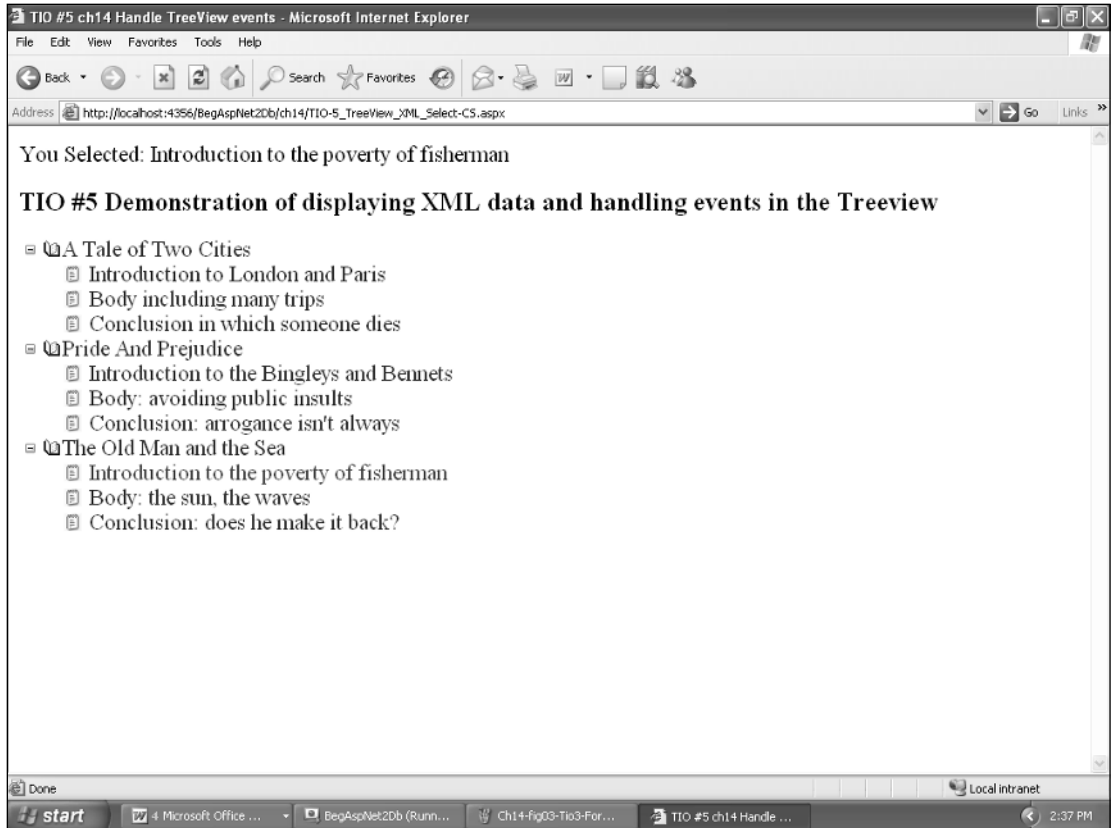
TIO #5 ch14 Handle TreeView events - Microsoft Internet Explorer

File Edit View Favorites Tools Help

Back Search Favorites

Address http://localhost:4356/BegAspNet2Db/ch14/TIO-5_TreeView_XML_Select-CS.aspx Go Links »

You Selected: Introduction to the poverty of fisherman

TIO #5 Demonstration of displaying XML data and handling events in the Treeview

A Tale of Two Cities
Introduction to London and Paris
Body including many trips
Conclusion in which someone dies
Pride And Prejudice
Introduction to the Bingleys and Bennets
Body: avoiding public insults
Conclusion: arrogance isn't always
The Old Man and the Sea
Introduction to the poverty of fisherman
Body: the sun, the waves
Conclusion: does he make it back?

Done Local intranet

start 4 Microsoft Office ... BegAspNet2Db (Runn... Ch14-fig03-Tio3-For... TIO #5 ch14 Handle ... 2:37 PM